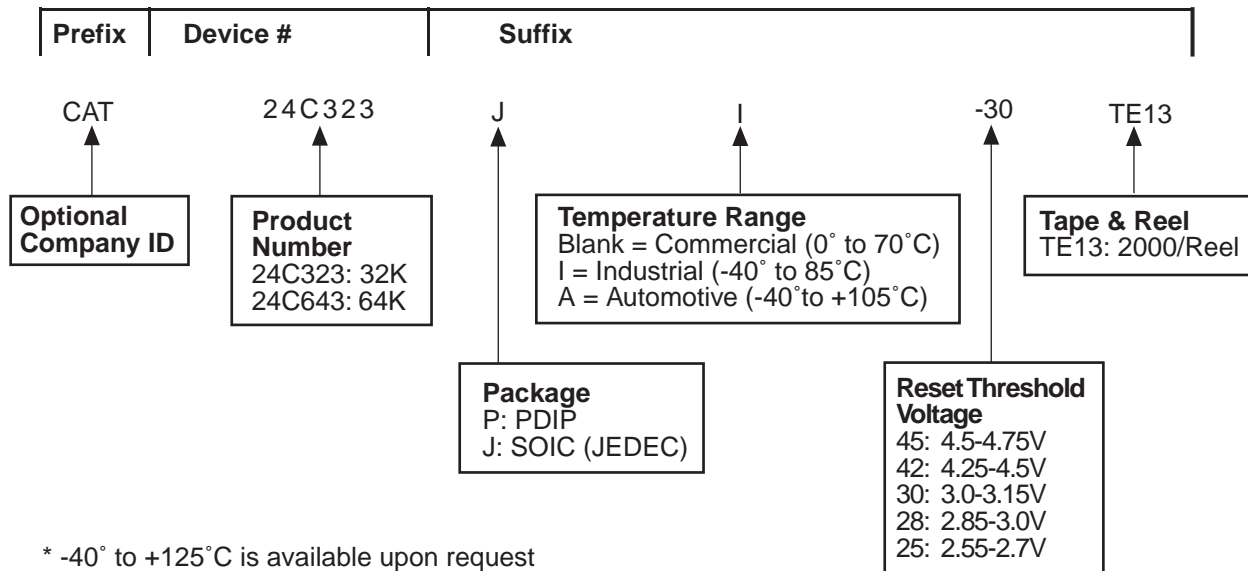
Prefix | Device # | Suffix

CAT 24C323 J I -30 TE13

Optional Company ID

Product Number
24C323: 32K
24C643: 64K

Temperature Range
Blank = Commercial (0˚ to 70˚C)
I = Industrial (-40˚ to 85˚C)
A = Automotive (-40˚to +105˚C)

Tape & Reel
TE13: 2000/Reel

Package
P: PDIP
J: SOIC (JEDEC)

Reset Threshold Voltage
45: 4.5-4.75V
42: 4.25-4.5V
30: 3.0-3.15V
28: 2.85-3.0V
25: 2.55-2.7V

* -40˚ to +125˚C is available upon request